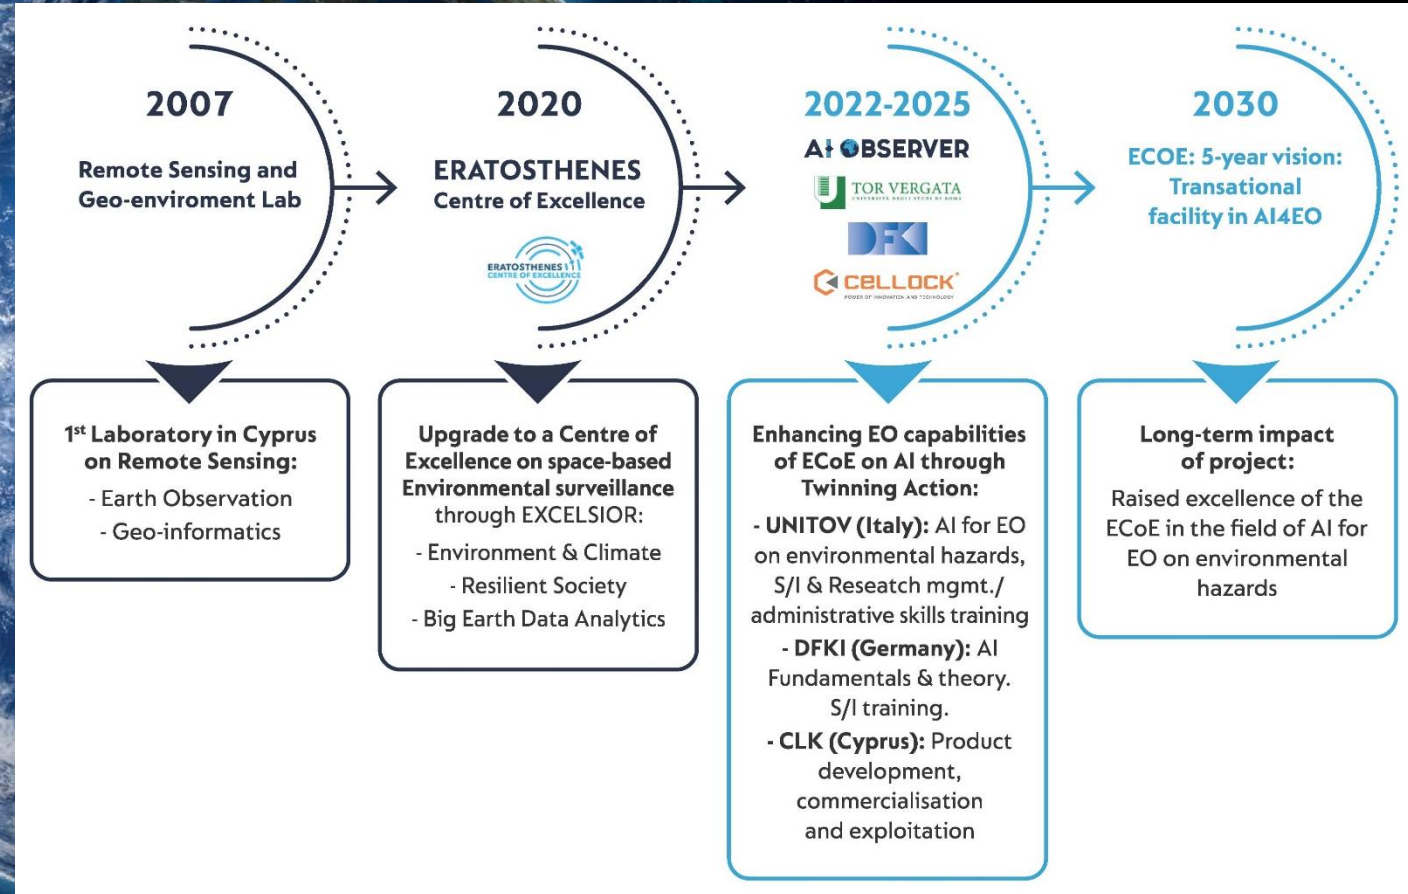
2007

Remote Sensing and Geo-enviroment Lab

2020

ERATOSTHENES
Centre of Excellence

ERATOSTHENES CENTRE OF EXCELLENCE

2022-2025

AI OBSERVER

TOR VERGATA

DFKI

CELLOCK
POWER OF INNOVATION AND TECHNOLOGY

2030

ECOE: 5-year vision: Transational facility in AI4EO

1st Laboratory in Cyprus on Remote Sensing:
- Earth Observation
- Geo-informatics

Upgrade to a Centre of Excellence on space-based Environmental surveillance through EXCELSIOR:
- Environment & Climate
- Resilient Society
- Big Earth Data Analytics

Enhancing EO capabilities of ECoE on AI through Twinning Action:
- UNITOV (Italy): AI for EO on environmental hazards, S/I & Reseatch mgmt./ administrative skills training
- DFKI (Germany): AI Fundamentals & theory. S/I training.
- CLK (Cyprus): Product development, commercialisation and exploitation

Long-term impact of project:
Raised excellence of the ECoE in the field of AI for EO on environmental hazards